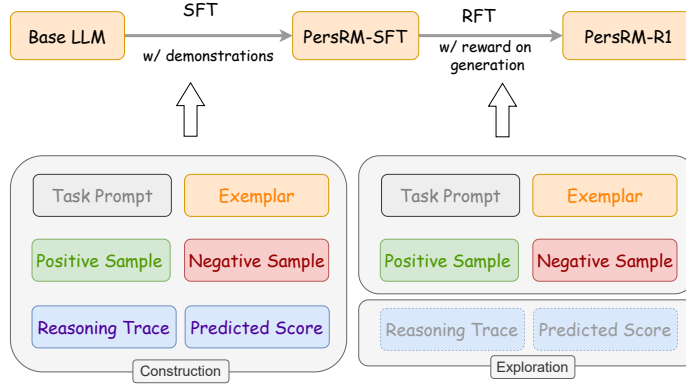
Base LLM

SFT

w/ demonstrations

PersRM-SFT

RFT

w/ reward on generation

PersRM-R1

Task Prompt

Exemplar

Positive Sample

Negative Sample

Reasoning Trace

Predicted Score

Construction

Task Prompt

Exemplar

Positive Sample

Negative Sample

Reasoning Trace

Predicted Score

Exploration